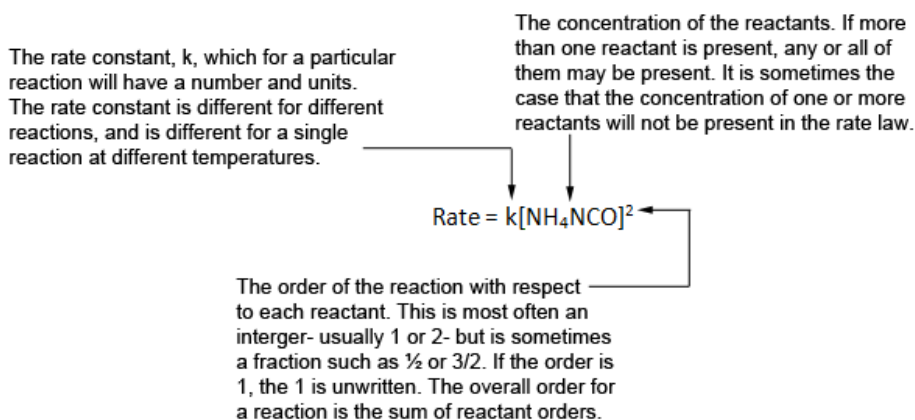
The rate constant, k, which for a particular reaction will have a number and units. The rate constant is different for different reactions, and is different for a single reaction at different temperatures.

The concentration of the reactants. If more than one reactant is present, any or all of them may be present. It is sometimes the case that the concentration of one or more reactants will not be present in the rate law.

Rate = $k[NH_4NCO]^2$

The order of the reaction with respect to each reactant. This is most often an interger- usually 1 or 2- but is sometimes a fraction such as ½ or 3/2. If the order is 1, the 1 is unwritten. The overall order for a reaction is the sum of reactant orders.